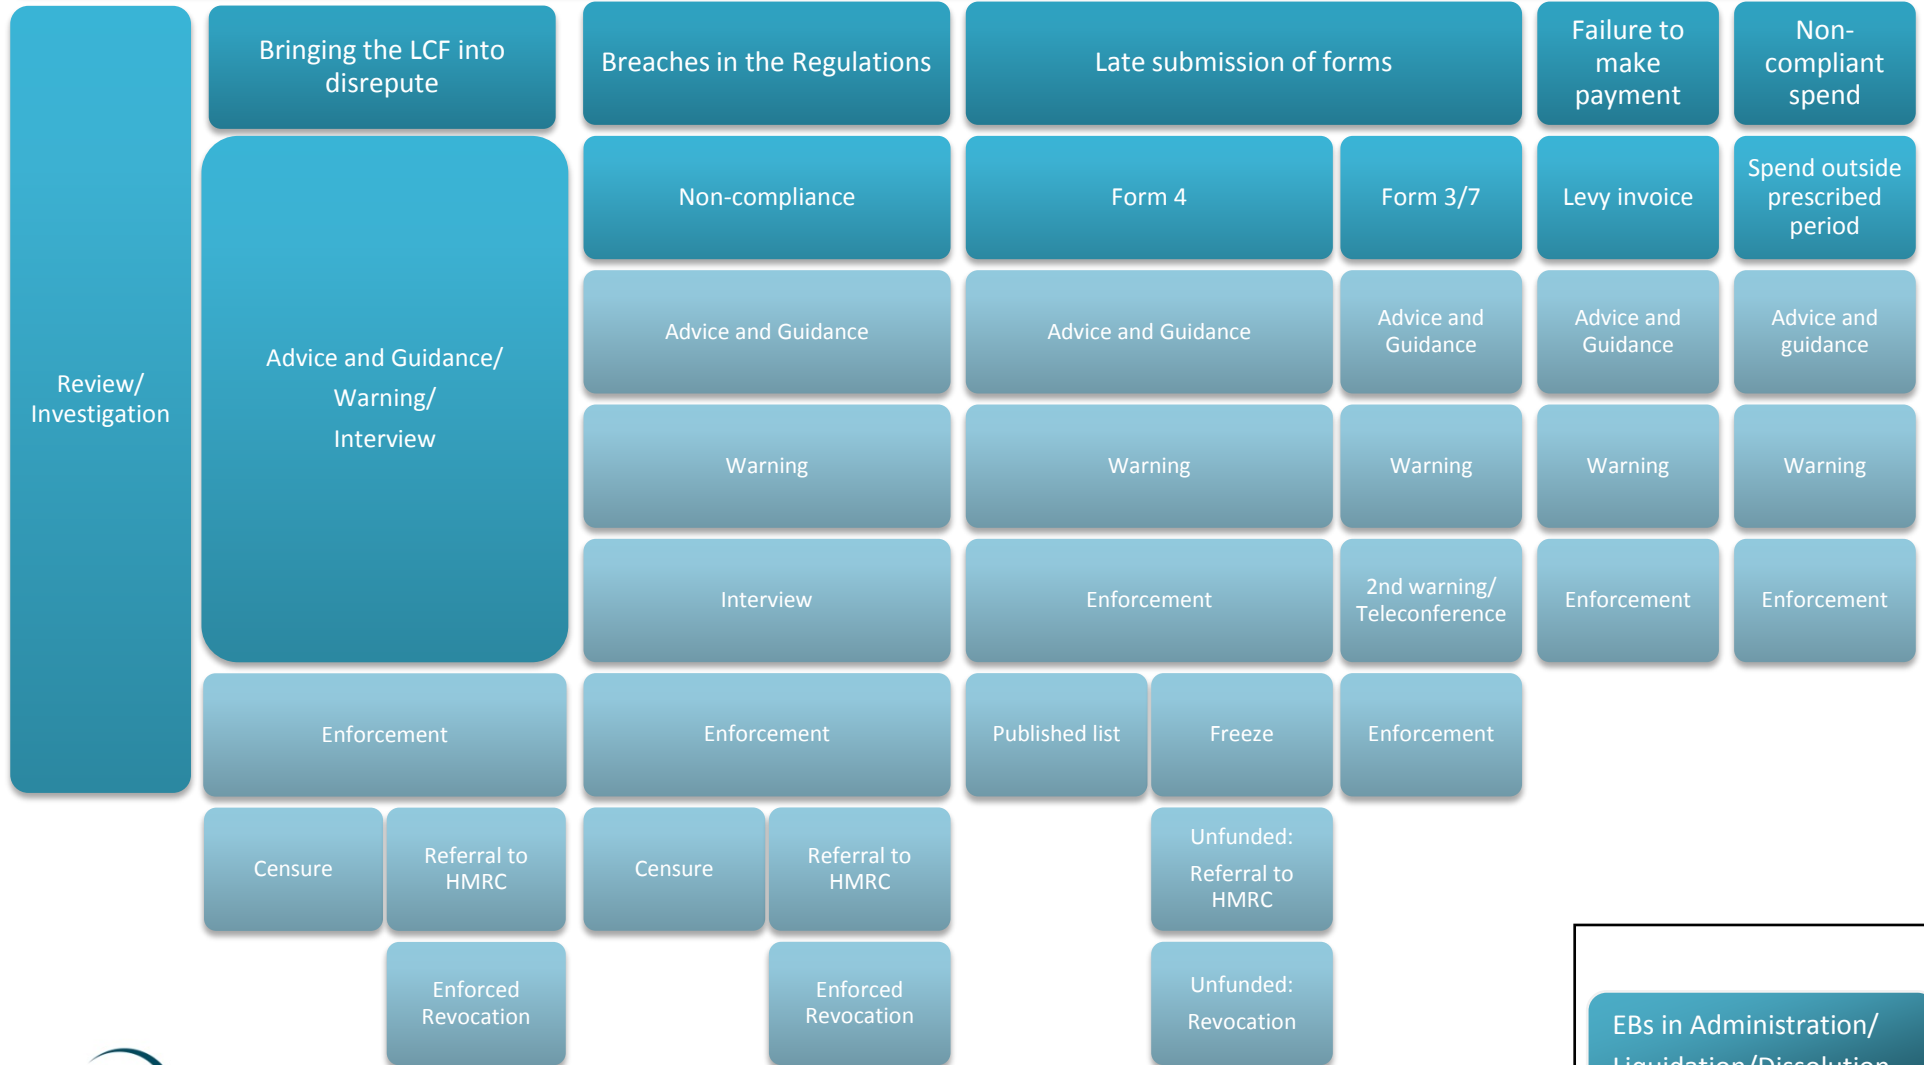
Review/ Investigation

Bringing the LCF into disrepute

Advice and Guidance/ Warning/ Interview

Enforcement

Censure

Referral to HMRC

Enforced Revocation

Breaches in the Regulations

Non-compliance

Advice and Guidance

Warning

Interview

Enforcement

Censure

Referral to HMRC

Enforced Revocation

Late submission of forms

Form 4

Advice and Guidance

Warning

Enforcement

Published list

Freeze

Unfunded: Referral to HMRC

Unfunded: Revocation

Form 3/7

Advice and Guidance

Warning

2nd warning/ Teleconference

Enforcement

Failure to make payment

Levy invoice

Advice and Guidance

Warning

Enforcement

Non-compliant spend

Spend outside prescribed period

Advice and guidance

Warning

Enforcement

EBs in Administration/ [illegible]